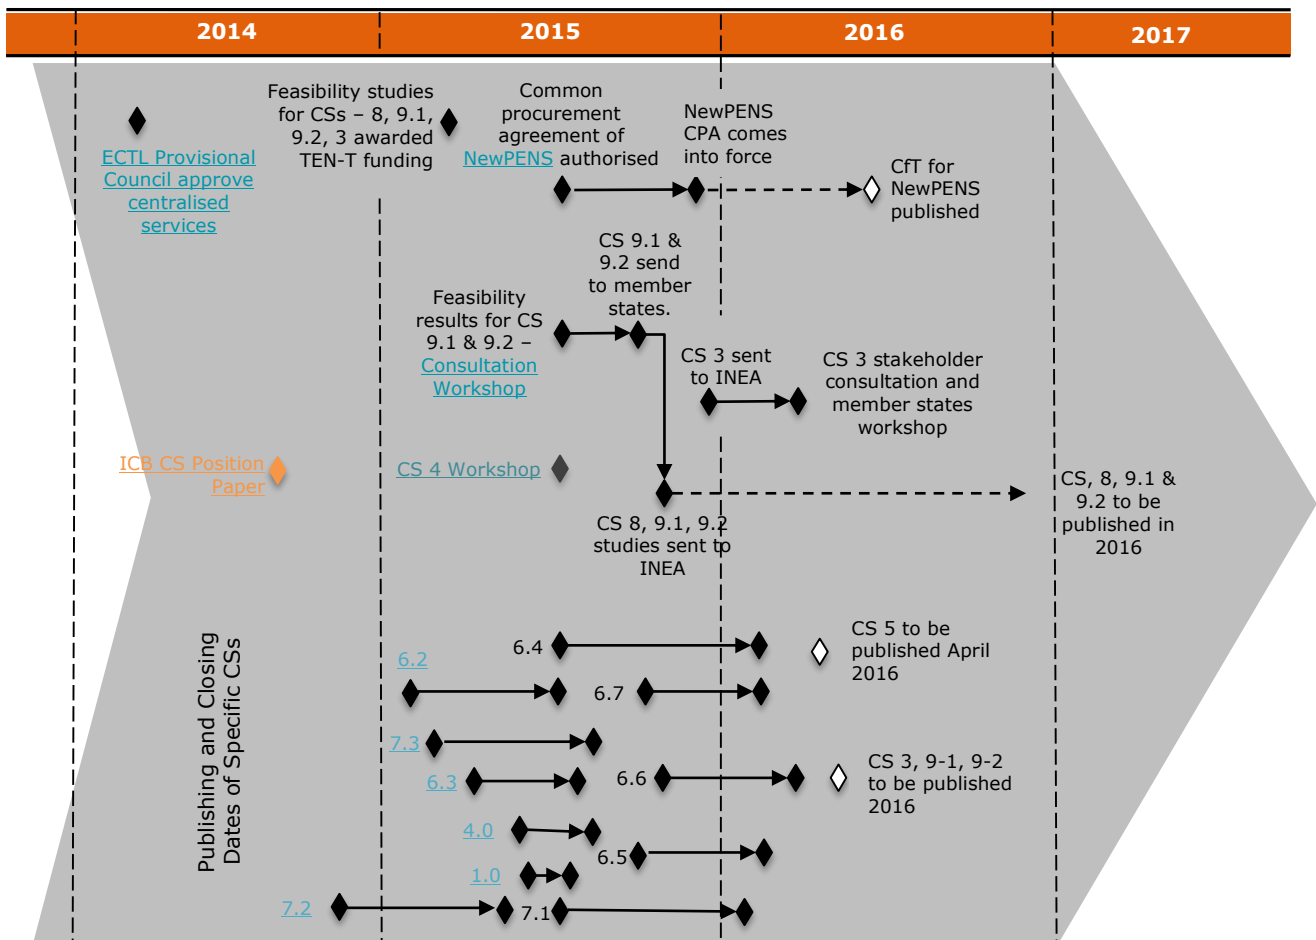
2014 2015 2016 2017

ECTL Provisional Council approve centralised services

Feasibility studies for CSs – 8, 9.1, 9.2, 3 awarded TEN-T funding

Common procurement agreement of NewPENS authorised

NewPENS CPA comes into force

CfT for NewPENS published

CS 9.1 & 9.2 send to member states.

Feasibility results for CS 9.1 & 9.2 – Consultation Workshop

CS 3 sent to INEA

CS 3 stakeholder consultation and member states workshop

ICB CS Position Paper

CS 4 Workshop

CS, 8, 9.1 & 9.2 to be published in 2016

CS 8, 9.1, 9.2 studies sent to INEA

Publishing and Closing Dates of Specific CSs

6.4

CS 5 to be published April 2016

6.2

6.7

7.3

6.3

6.6

CS 3, 9-1, 9-2 to be published 2016

4.0

6.5

1.0

7.2

7.1